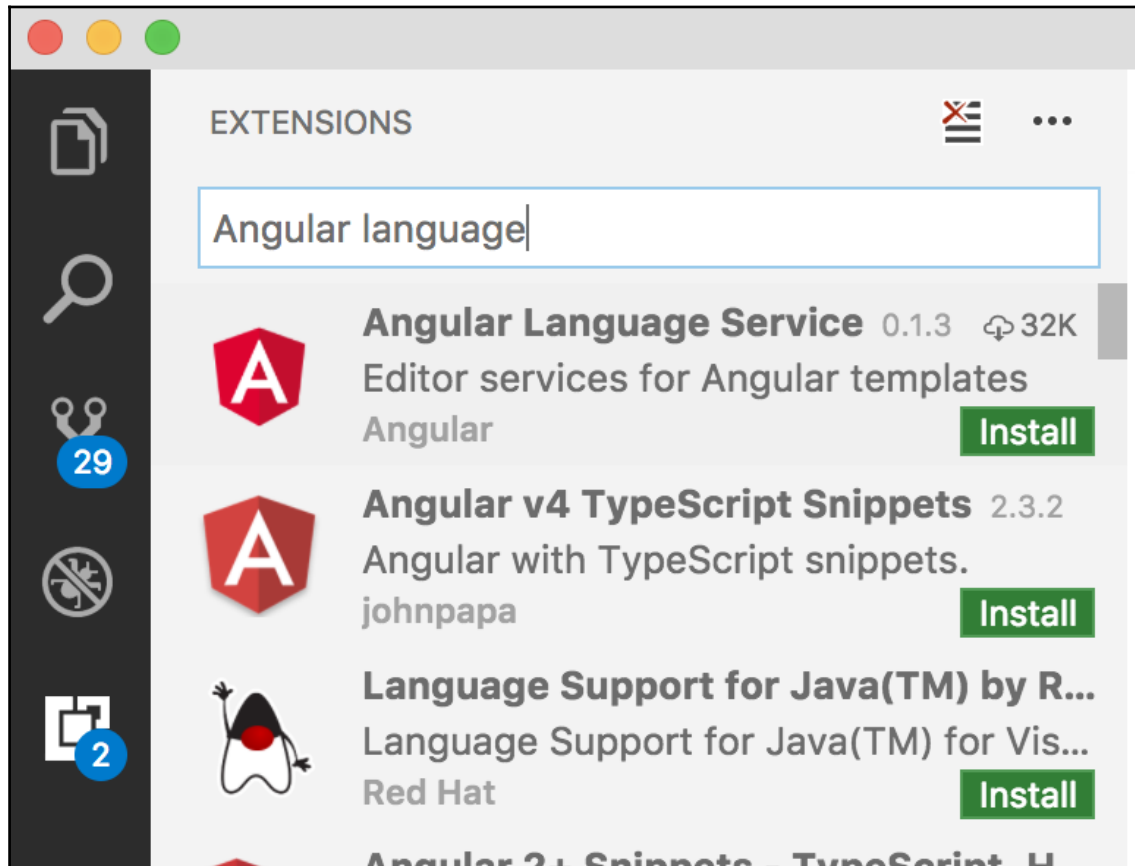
EXTENSIONS

...

Angular language

29

Angular Language Service 0.1.3 32K
Editor services for Angular templates
Angular
Install

Angular v4 TypeScript Snippets 2.3.2
Angular with TypeScript snippets.
johnpapa
Install

Language Support for Java(TM) by R...
Language Support for Java(TM) for Vis...
Red Hat
Install

2

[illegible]